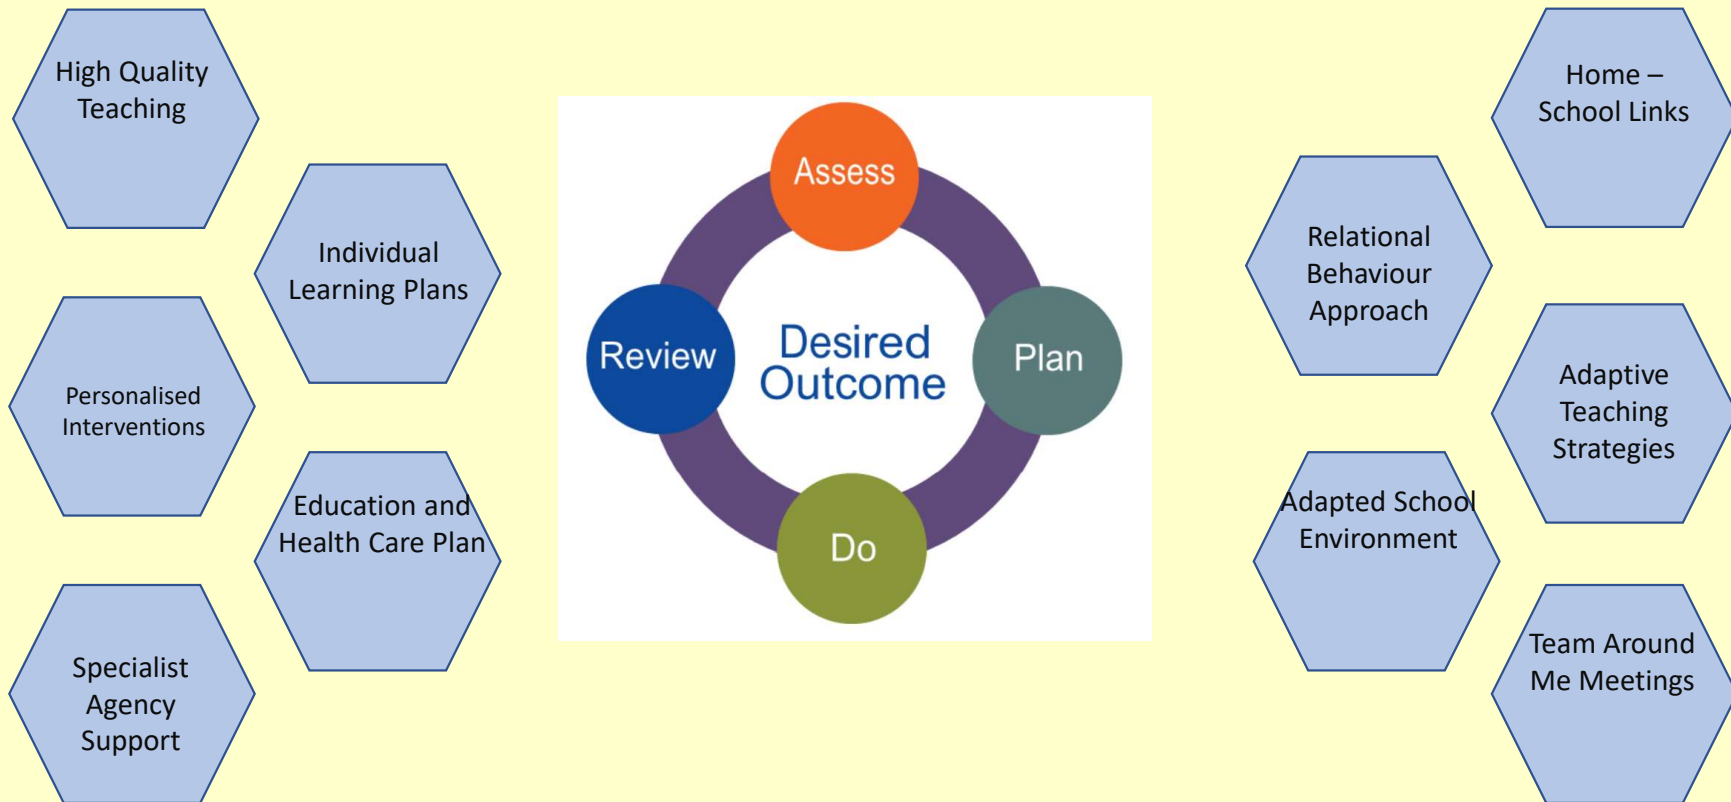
High Quality Teaching

Individual Learning Plans

Personalised Interventions

Education and Health Care Plan

Specialist Agency Support

Assess

Review

Desired Outcome

Plan

Do

Home – School Links

Relational Behaviour Approach

Adaptive Teaching Strategies

Adapted School Environment

Team Around Me Meetings